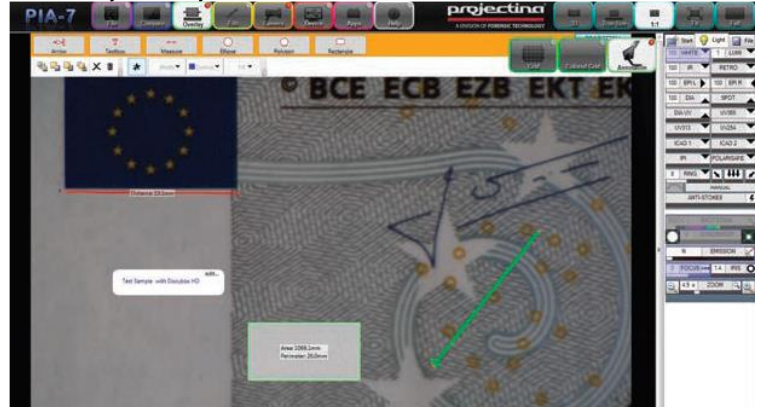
PIA-7

Compare

Overlay

Help

projectina

A DIVISION OF FORENSIC TECHNOLOGY

1:1

Arrow

Textbox

Measure

Ellipse

Polygon

Rectangle

BCE ECB EZB EKT EK

Distance 29.3mm

Text Sample with Docubox HD

edit...

Area 2069.2mm
Perimeter 29.0mm

Light

WHITE

LUM

IR

RETRO

EPI L

EPI R

DIA

SPOT

UV365

UV313

UV254

ICAD 1

ICAD 2

IPI

POLARISATE

RING

MANUAL

ANTI-STOKES

EMISSION

FOCUS

IRIS

ZOOM